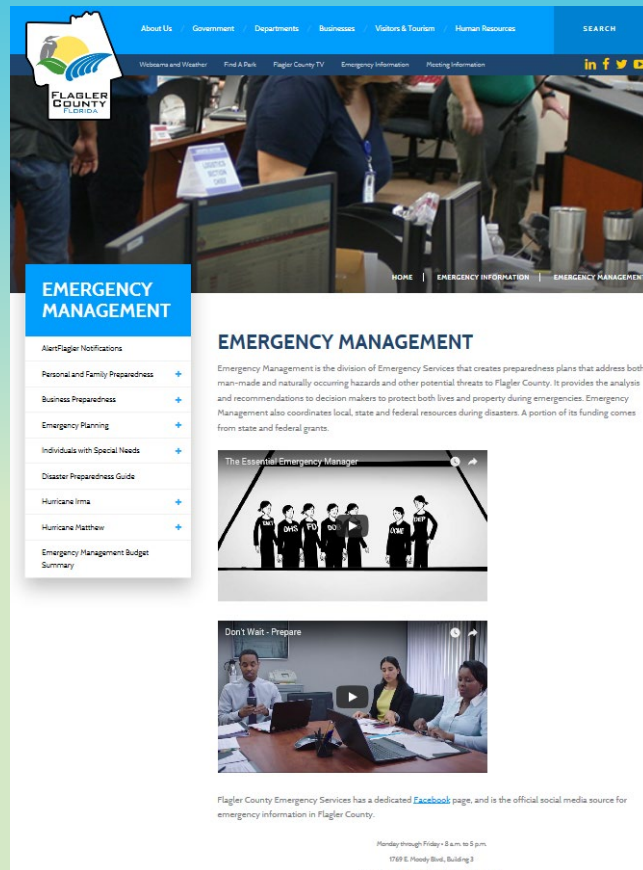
FLAGLER COUNTY FLORIDA

About Us / Government / Departments / Businesses / Visitors & Tourism / Human Resources

SEARCH

Webcams and Weather / Find A Park / Flagler County TV / Emergency Information / Meeting Information

LOGISTICS SECTION CHIEF

HOME | EMERGENCY INFORMATION | EMERGENCY MANAGEMENT

EMERGENCY MANAGEMENT

AlertFlagler Notifications
Personal and Family Preparedness +
Business Preparedness +
Emergency Planning +
Individuals with Special Needs +
Disaster Preparedness Guide
Hurricane Irma +
Hurricane Matthew +
Emergency Management Budget Summary

EMERGENCY MANAGEMENT

Emergency Management is the division of Emergency Services that creates preparedness plans that address both man-made and naturally occurring hazards and other potential threats to Flagler County. It provides the analysis and recommendations to decision makers to protect both lives and property during emergencies. Emergency Management also coordinates local, state and federal resources during disasters. A portion of its funding comes from state and federal grants.

The Essential Emergency Manager

EMS DHS FD DOT DOE DEP

Don't Wait - Prepare

Flagler County Emergency Services has a dedicated Facebook page, and is the official social media source for emergency information in Flagler County.

Monday through Friday • 8 a.m. to 5 p.m.
1769 E. Moody Blvd., Building 3